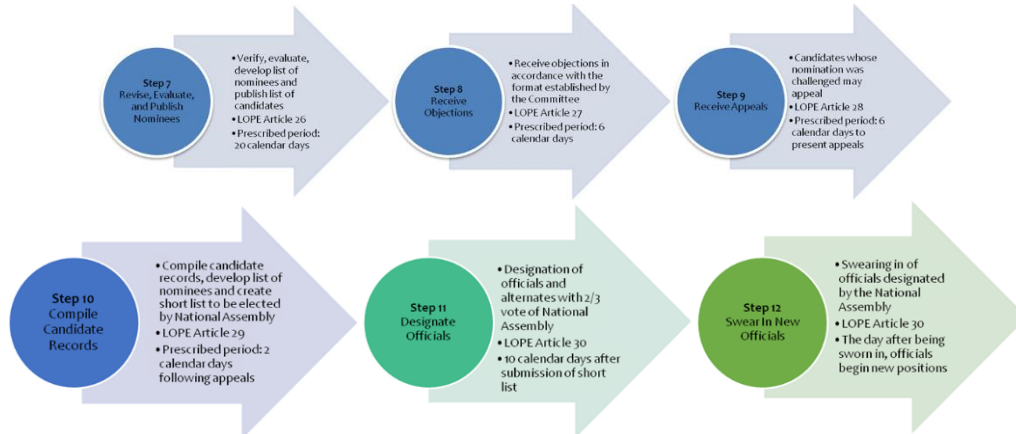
Step 7
Revise, Evaluate, and Publish Nominees

• Verify, evaluate, develop list of nominees and publish list of candidates
• LOPE Article 26
• Prescribed period: 20 calendar days

Step 8
Receive Objections

• Receive objections in accordance with the format established by the Committee
• LOPE Article 27
• Prescribed period: 6 calendar days

Step 9
Receive Appeals

• Candidates whose nomination was challenged may appeal
• LOPE Article 28
• Prescribed period: 6 calendar days to present appeals

Step 10
Compile Candidate Records

• Compile candidate records, develop list of nominees and create short list to be elected by National Assembly
• LOPE Article 29
• Prescribed period: 2 calendar days following appeals

Step 11
Designate Officials

• Designation of officials and alternates with 2/3 vote of National Assembly
• LOPE Article 30
• 10 calendar days after submission of short list

Step 12
Swear In New Officials

• Swearing in of officials designated by the National Assembly
• LOPE Article 30
• The day after being sworn in, officials begin new positions